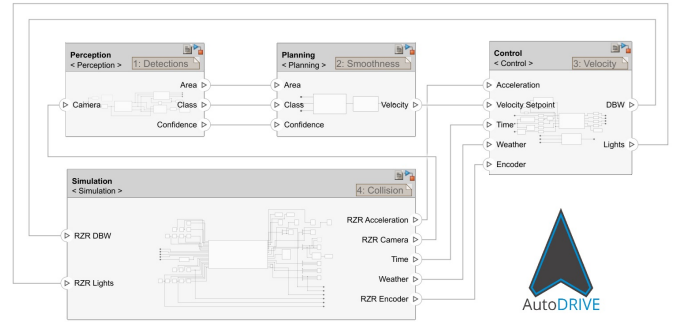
Perception
< Perception >
1: Detections
Area
Camera
Class
Confidence

Planning
< Planning >
2: Smoothness
Area
Class
Velocity
Confidence

Control
< Control >
3: Velocity
Acceleration
Velocity Setpoint
DBW
Time
Weather
Lights
Encoder

Simulation
< Simulation >
4: Collision
RZR Acceleration
RZR DBW
RZR Camera
Time
Weather
RZR Lights
RZR Encoder

AutoDRIVE